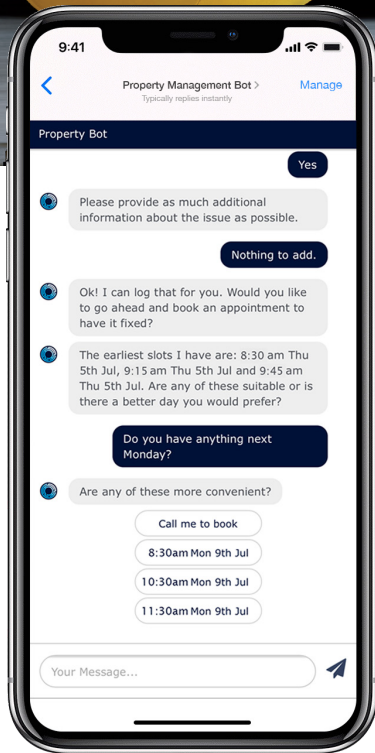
9:41

Property Management Bot >
Typically replies instantly

Manage

Property Bot

Yes

Please provide as much additional information about the issue as possible.

Nothing to add.

Ok! I can log that for you. Would you like to go ahead and book an appointment to have it fixed?

The earliest slots I have are: 8:30 am Thu 5th Jul, 9:15 am Thu 5th Jul and 9:45 am Thu 5th Jul. Are any of these suitable or is there a better day you would prefer?

Do you have anything next Monday?

Are any of these more convenient?

Call me to book

8:30am Mon 9th Jul

10:30am Mon 9th Jul

11:30am Mon 9th Jul

Your Message...